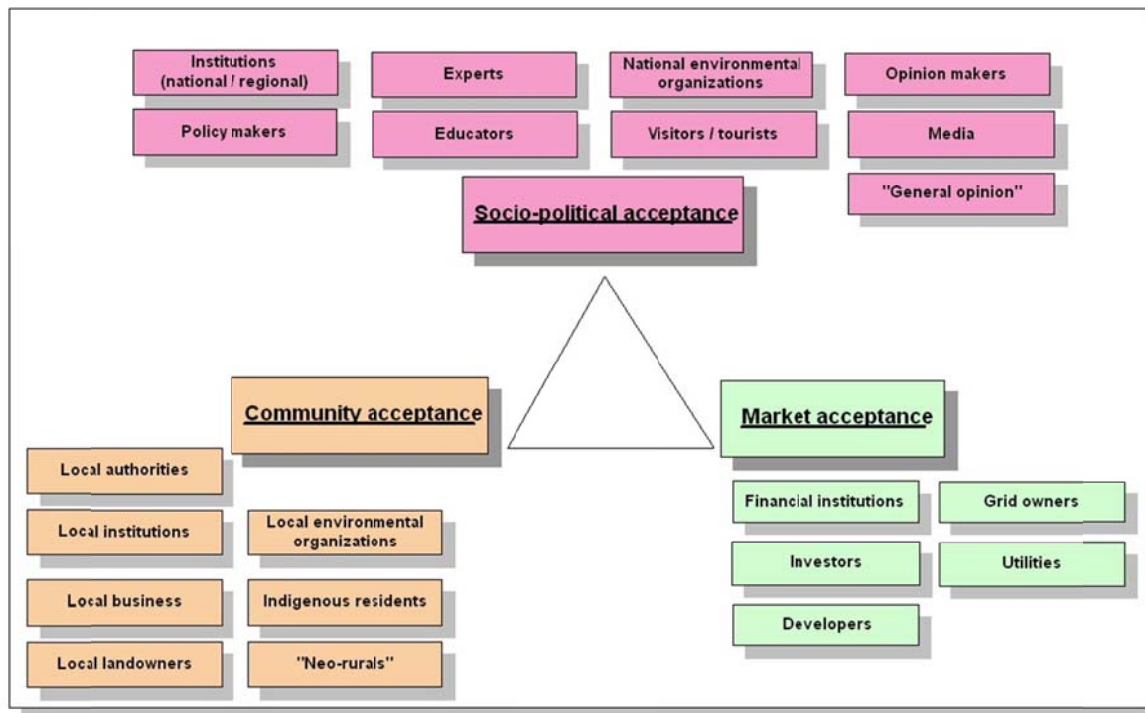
Institutions (national / regional)

Experts

National environmental organizations

Opinion makers

Policy makers

Educators

Visitors / tourists

Media

"General opinion"

Socio-political acceptance

Community acceptance

Market acceptance

Local authorities

Local institutions

Local environmental organizations

Local business

Indigenous residents

Local landowners

"Neo-rurals"

Financial institutions

Grid owners

Investors

Utilities

Developers